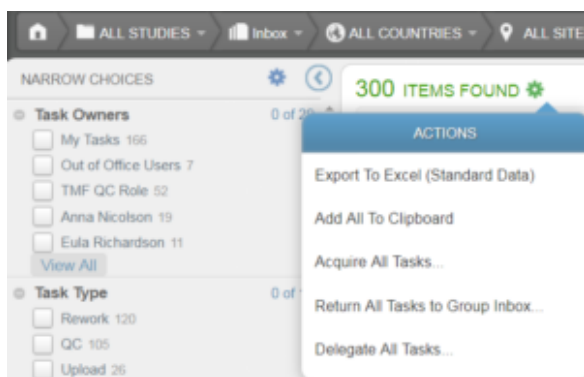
ALL STUDIES ▾ Inbox ▾ ALL COUNTRIES ▾ ALL SITE

NARROW CHOICES

Task Owners 0 of 2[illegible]

My Tasks 166
Out of Office Users 7
TMF QC Role 52
Anna Nicolson 19
Eula Richardson 11
View All

Task Type 0 of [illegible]

Rework 120
QC 105
Upload 26

300 ITEMS FOUND

ACTIONS

Export To Excel (Standard Data)

Add All To Clipboard

Acquire All Tasks...

Return All Tasks to Group Inbox...

Delegate All Tasks...